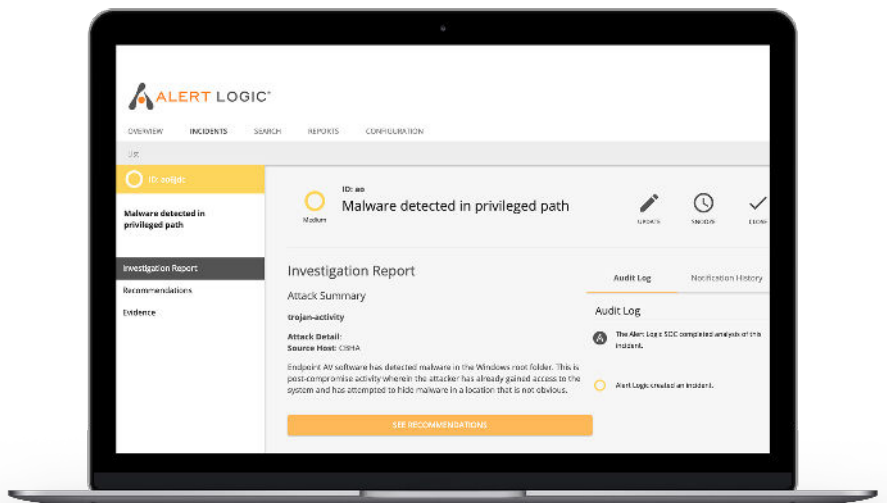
ALERT LOGIC®

OVERVIEW INCIDENTS SEARCH REPORTS CONFIGURATION

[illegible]

ID: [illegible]

Malware detected in privileged path

Investigation Report

Recommendations

Evidence

ID: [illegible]

Medium

Malware detected in privileged path

UPDATE SNOOZE CLOSE

Investigation Report

Attack Summary

trojan-activity

Attack Detail:
Source Host: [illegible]

Endpoint AV software has detected malware in the Windows root folder. This is post-compromise activity wherein the attacker has already gained access to the system and has attempted to hide malware in a location that is not obvious.

SEE RECOMMENDATIONS

Audit Log

Notification History

Audit Log

The Alert Logic SOC completed analysis of this incident.

Alert Logic created an incident.